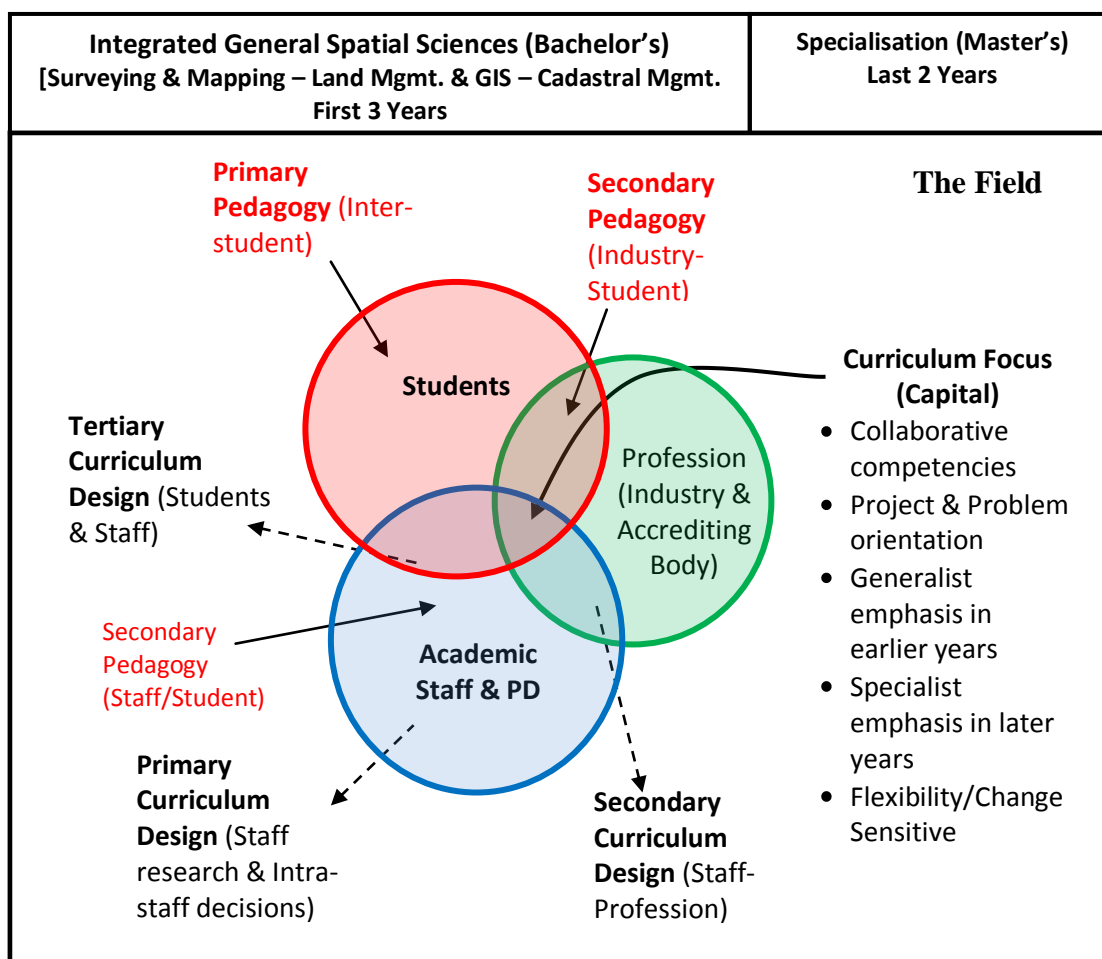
| Integrated General Spatial Sciences (Bachelor's) [Surveying & Mapping – Land Mgmt. & GIS – Cadastral Mgmt. First 3 Years | Specialisation (Master's) Last 2 Years |
|---|---|

Primary Pedagogy (Inter-student)

Secondary Pedagogy (Industry-Student)

The Field

Students

Profession (Industry & Accrediting Body)

Curriculum Focus (Capital)
• Collaborative competencies
• Project & Problem orientation
• Generalist emphasis in earlier years
• Specialist emphasis in later years
• Flexibility/Change Sensitive

Tertiary Curriculum Design (Students & Staff)

Secondary Pedagogy (Staff/Student)

Academic Staff & PD

Primary Curriculum Design (Staff research & Intra-staff decisions)

Secondary Curriculum Design (Staff-Profession)